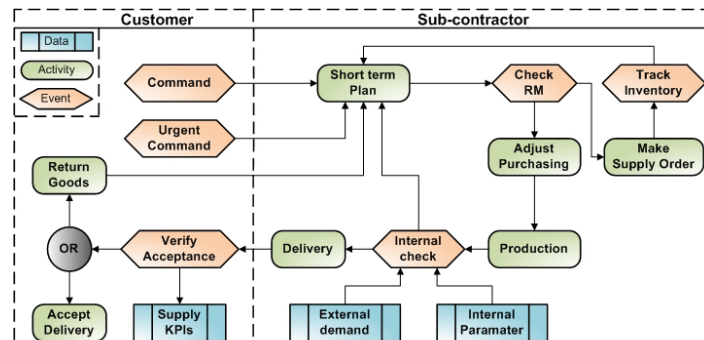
Customer

Sub-contractor

Data

Activity

Event

Command

Urgent Command

Short term Plan

Check RM

Track Inventory

Adjust Purchasing

Make Supply Order

Return Goods

OR

Verify Acceptance

Delivery

Internal check

Production

Accept Delivery

Supply KPIs

External demand

Internal Paramater